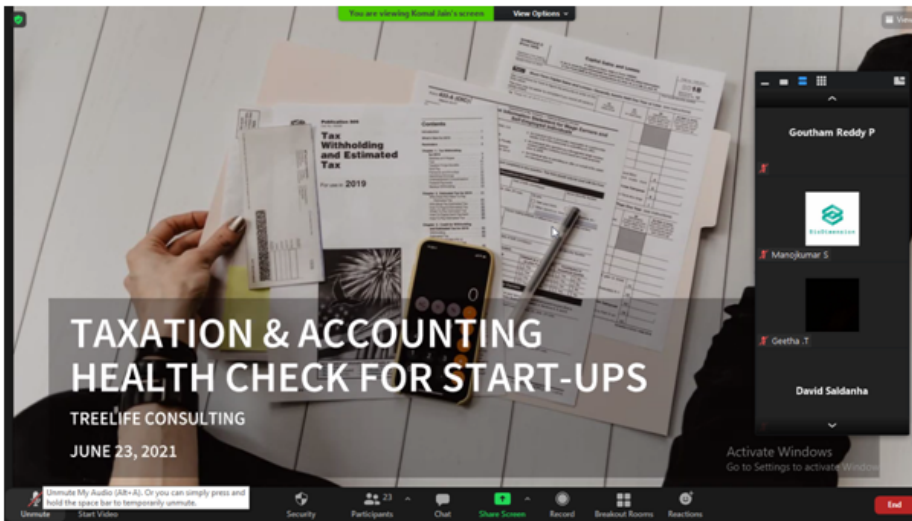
You are viewing Komal Jain's screen View Options

View

Publication 505

Tax Withholding and Estimated Tax

For use in 2019

Contents

Capital Gains and Losses

Goutham Reddy P

BioDimension

Manojkumar S

Geetha .T

David Saldanha

TAXATION & ACCOUNTING HEALTH CHECK FOR START-UPS

TREELIFE CONSULTING

JUNE 23, 2021

Activate Windows
Go to Settings to activate Windows.

Unmute My Audio (Alt+A). Or you can simply press and hold the space bar to temporarily unmute.

Unmute

Start Video

Security

23 Participants

Chat

Share Screen

Record

Breakout Rooms

Reactions

End